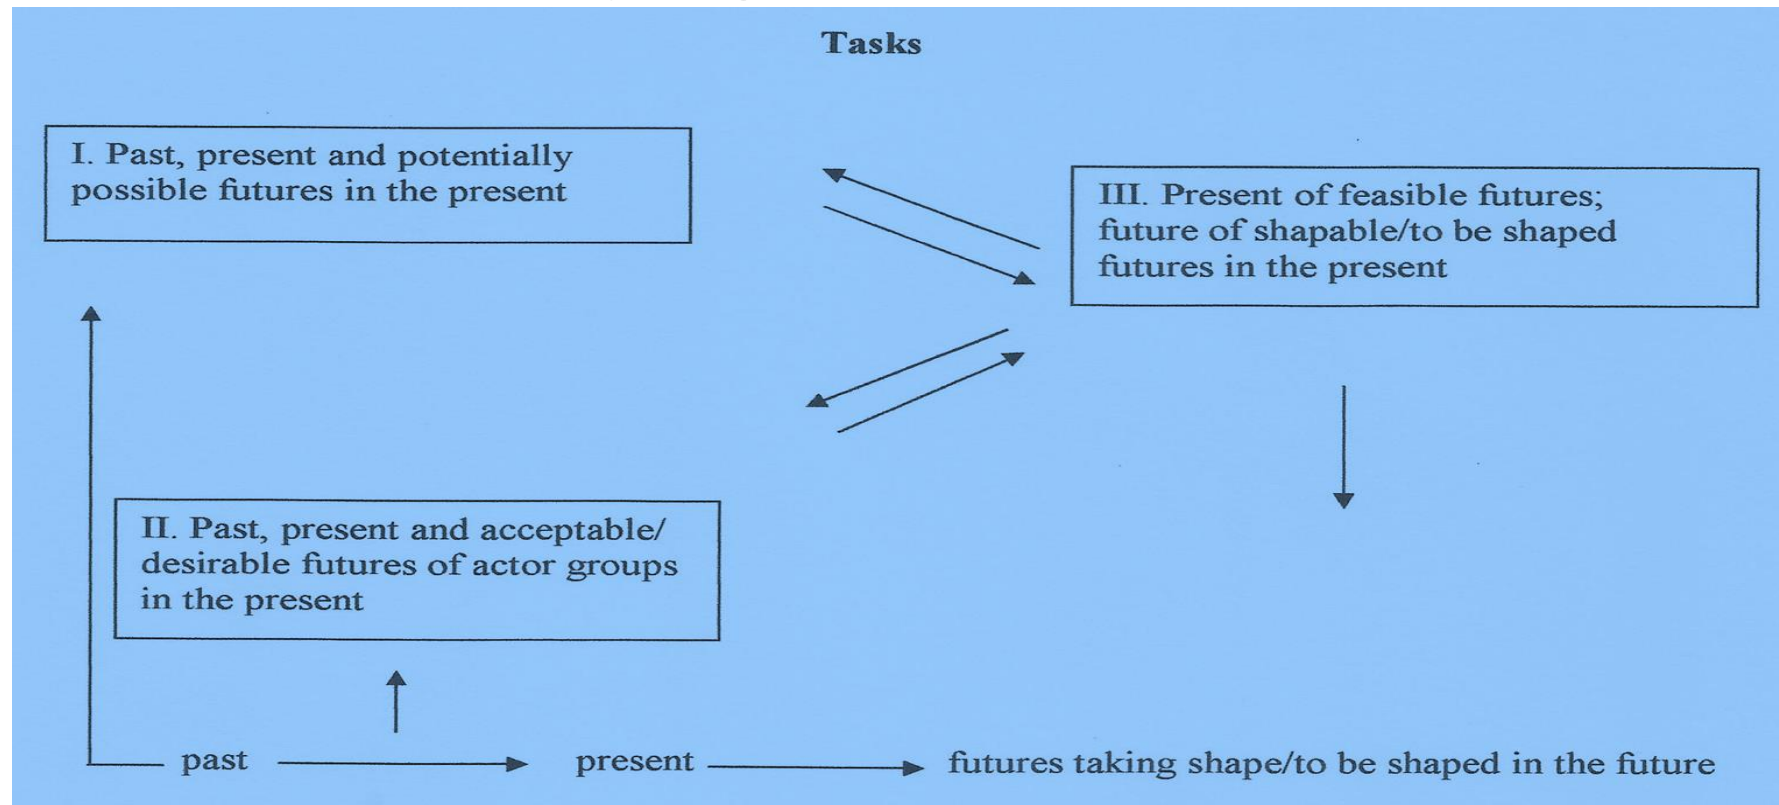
Tasks

I. Past, present and potentially possible futures in the present

III. Present of feasible futures; future of shapable/to be shaped futures in the present

II. Past, present and acceptable/ desirable futures of actor groups in the present

past

present

futures taking shape/to be shaped in the future